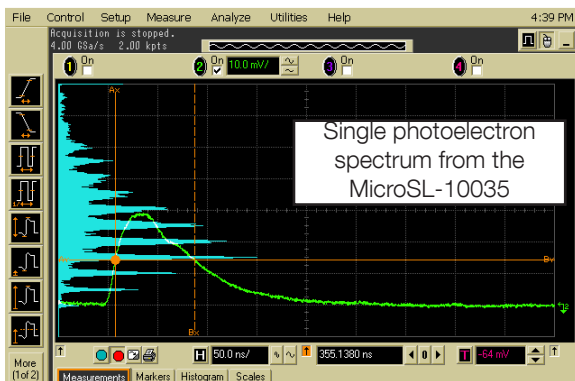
File Control Setup Measure Analyze Utilities Help 4:39 PM

Acquisition is stopped.
4.00 GSa/s 2.00 kpts

1 On
2 On 10.0 mV/
3 On
4 On

Ax
Ay
By
Bx

Single photoelectron spectrum from the MicroSL-10035

More (1of 2)

H 50.0 ns/
355.1380 ns
T -64 mV

Measurements Markers Histogram Scales